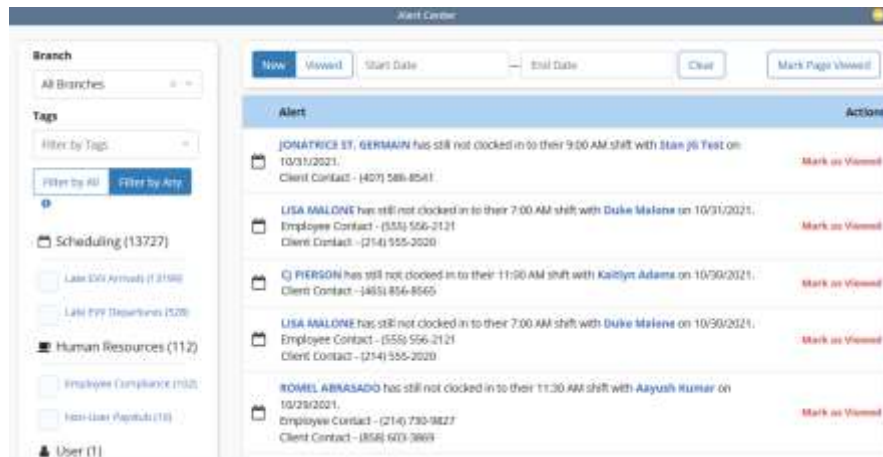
Alert Center

Branch

All Branches

Tags

Filter by Tags

Filter by All | Filter by Any

Scheduling (13727)

Late EVV Arrivals (13199)

Late EVV Departures (528)

Human Resources (112)

Employee Compliance (102)

Non-User Paystub (10)

User (1)

New | Viewed | Start Date — End Date | Clear | Mark Page Viewed

| Alert | Actions |
|---|---|
| JONATRICE ST. GERMAIN has still not clocked in to their 9:00 AM shift with Stan JG Test on 10/31/2021. Client Contact - (407) 586-8541 | Mark as Viewed |
| LISA MALONE has still not clocked in to their 7:00 AM shift with Duke Malone on 10/31/2021. Employee Contact - (555) 556-2121 Client Contact - (214) 555-2020 | Mark as Viewed |
| CJ PIERSON has still not clocked in to their 11:00 AM shift with Kaitlyn Adams on 10/30/2021. Client Contact - (465) 856-8565 | Mark as Viewed |
| LISA MALONE has still not clocked in to their 7:00 AM shift with Duke Malone on 10/30/2021. Employee Contact - (555) 556-2121 Client Contact - (214) 555-2020 | Mark as Viewed |
| ROMEL ABRASADO has still not clocked in to their 11:30 AM shift with Aayush Kumar on 10/29/2021. Employee Contact - (214) 730-9827 Client Contact - (858) 603-3869 | Mark as Viewed |